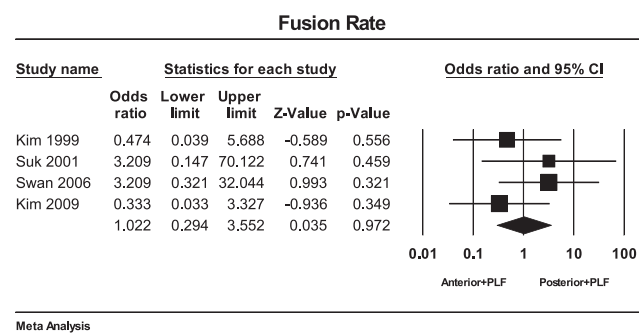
Fusion Rate

Study name | Statistics for each study | Odds ratio and 95% CI

| | Odds ratio | Lower limit | Upper limit | Z-Value | p-Value |
|---|---|---|---|---|---|
| Kim 1999 | 0.474 | 0.039 | 5.688 | -0.589 | 0.556 |
| Suk 2001 | 3.209 | 0.147 | 70.122 | 0.741 | 0.459 |
| Swan 2006 | 3.209 | 0.321 | 32.044 | 0.993 | 0.321 |
| Kim 2009 | 0.333 | 0.033 | 3.327 | -0.936 | 0.349 |
| | 1.022 | 0.294 | 3.552 | 0.035 | 0.972 |

0.01 0.1 1 10 100

Anterior+PLF Posterior+PLF

Meta Analysis